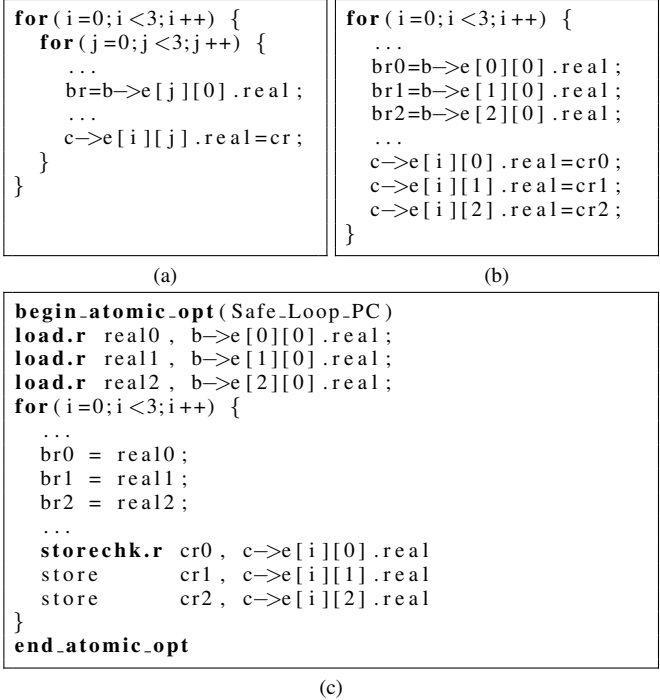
for(i=0;i<3;i++) {
  for(j=0;j<3;j++) {
    ...
    br=b->e[j][0].real;
    ...
    c->e[i][j].real=cr;
  }
}

(a)

for(i=0;i<3;i++) {
  ...
  br0=b->e[0][0].real;
  br1=b->e[1][0].real;
  br2=b->e[2][0].real;
  ...
  c->e[i][0].real=cr0;
  c->e[i][1].real=cr1;
  c->e[i][2].real=cr2;
}

(b)

begin_atomic_opt(Safe_Loop_PC)
load.r real0, b->e[0][0].real;
load.r real1, b->e[1][0].real;
load.r real2, b->e[2][0].real;
for(i=0;i<3;i++) {
  ...
  br0 = real0;
  br1 = real1;
  br2 = real2;
  ...
  storechk.r cr0, c->e[i][0].real
  store cr1, c->e[i][1].real
  store cr2, c->e[i][2].real
}
end_atomic_opt

(c)